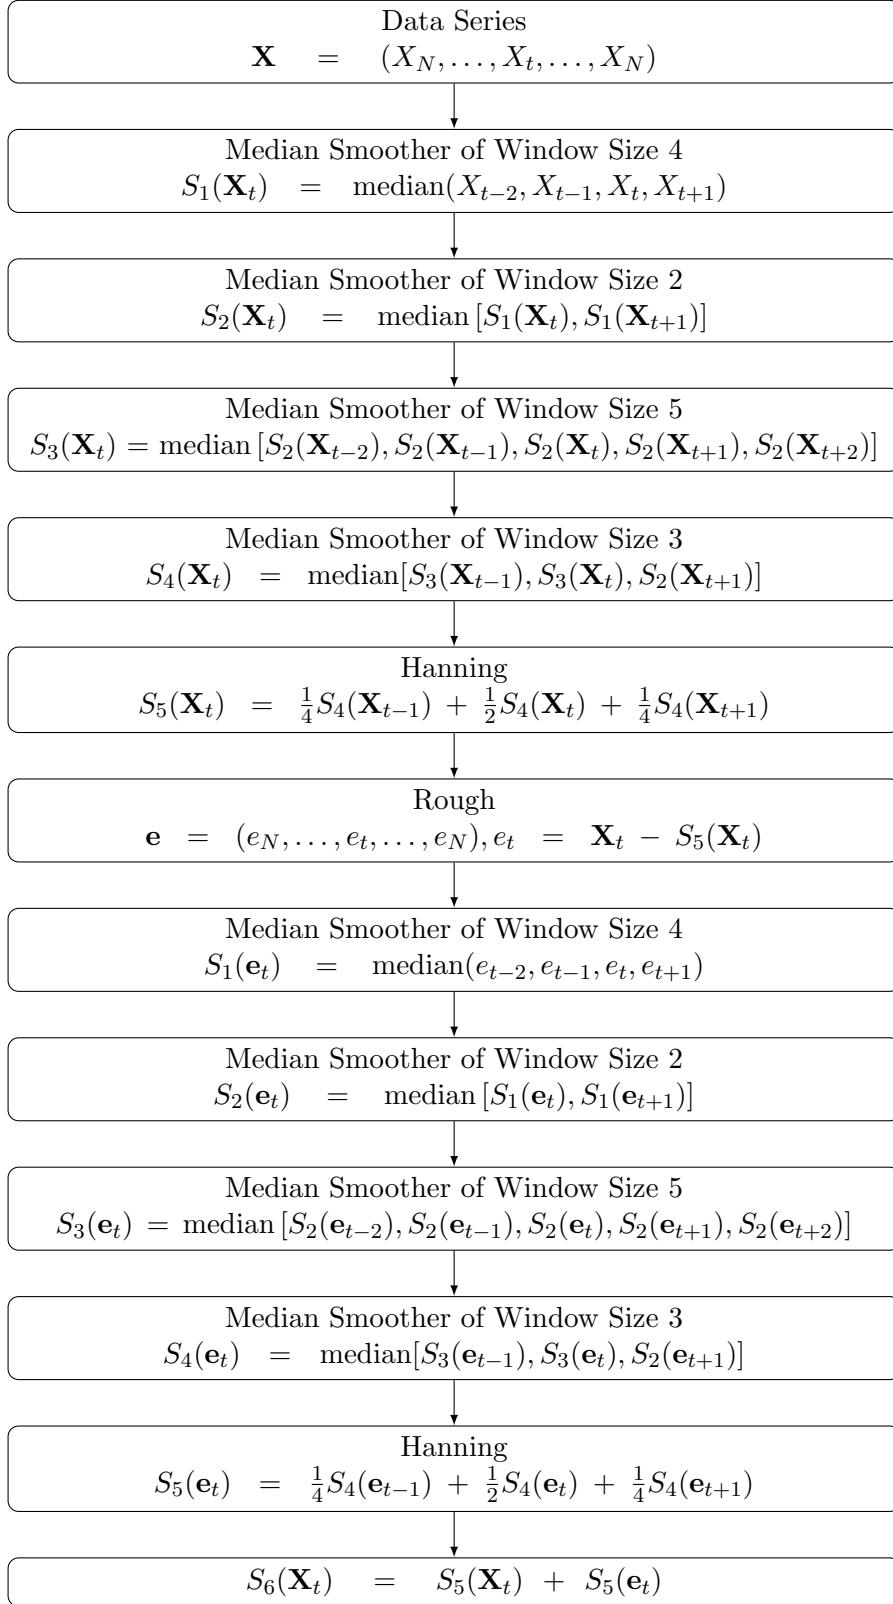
Data Series
$\mathbf{X} = (X_N, \ldots, X_t, \ldots, X_N)$

Median Smoother of Window Size 4
$S_1(\mathbf{X}_t) = \text{median}(X_{t-2}, X_{t-1}, X_t, X_{t+1})$

Median Smoother of Window Size 2
$S_2(\mathbf{X}_t) = \text{median}\,[S_1(\mathbf{X}_t), S_1(\mathbf{X}_{t+1})]$

Median Smoother of Window Size 5
$S_3(\mathbf{X}_t) = \text{median}\,[S_2(\mathbf{X}_{t-2}), S_2(\mathbf{X}_{t-1}), S_2(\mathbf{X}_t), S_2(\mathbf{X}_{t+1}), S_2(\mathbf{X}_{t+2})]$

Median Smoother of Window Size 3
$S_4(\mathbf{X}_t) = \text{median}[S_3(\mathbf{X}_{t-1}), S_3(\mathbf{X}_t), S_2(\mathbf{X}_{t+1})]$

Hanning
$S_5(\mathbf{X}_t) = \frac{1}{4}S_4(\mathbf{X}_{t-1}) + \frac{1}{2}S_4(\mathbf{X}_t) + \frac{1}{4}S_4(\mathbf{X}_{t+1})$

Rough
$\mathbf{e} = (e_N, \ldots, e_t, \ldots, e_N), e_t = \mathbf{X}_t - S_5(\mathbf{X}_t)$

Median Smoother of Window Size 4
$S_1(\mathbf{e}_t) = \text{median}(e_{t-2}, e_{t-1}, e_t, e_{t+1})$

Median Smoother of Window Size 2
$S_2(\mathbf{e}_t) = \text{median}\,[S_1(\mathbf{e}_t), S_1(\mathbf{e}_{t+1})]$

Median Smoother of Window Size 5
$S_3(\mathbf{e}_t) = \text{median}\,[S_2(\mathbf{e}_{t-2}), S_2(\mathbf{e}_{t-1}), S_2(\mathbf{e}_t), S_2(\mathbf{e}_{t+1}), S_2(\mathbf{e}_{t+2})]$

Median Smoother of Window Size 3
$S_4(\mathbf{e}_t) = \text{median}[S_3(\mathbf{e}_{t-1}), S_3(\mathbf{e}_t), S_2(\mathbf{e}_{t+1})]$

Hanning
$S_5(\mathbf{e}_t) = \frac{1}{4}S_4(\mathbf{e}_{t-1}) + \frac{1}{2}S_4(\mathbf{e}_t) + \frac{1}{4}S_4(\mathbf{e}_{t+1})$

$S_6(\mathbf{X}_t) = S_5(\mathbf{X}_t) + S_5(\mathbf{e}_t)$